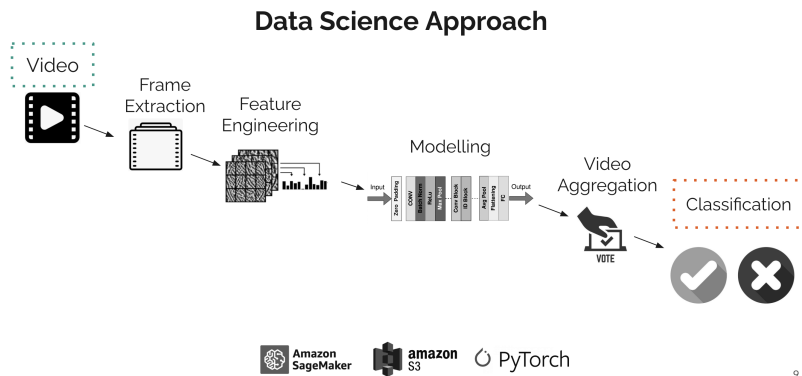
Data Science Approach

Video

Frame Extraction

Feature Engineering

Modelling

Input

Zero Padding

CONV

Batch Norm

Relu

Max Pool

Conv Block

ID Block

Avg Pool

Flattening

FC

Output

Video Aggregation

VOTE

Classification

Amazon SageMaker

amazon S3

PyTorch

9